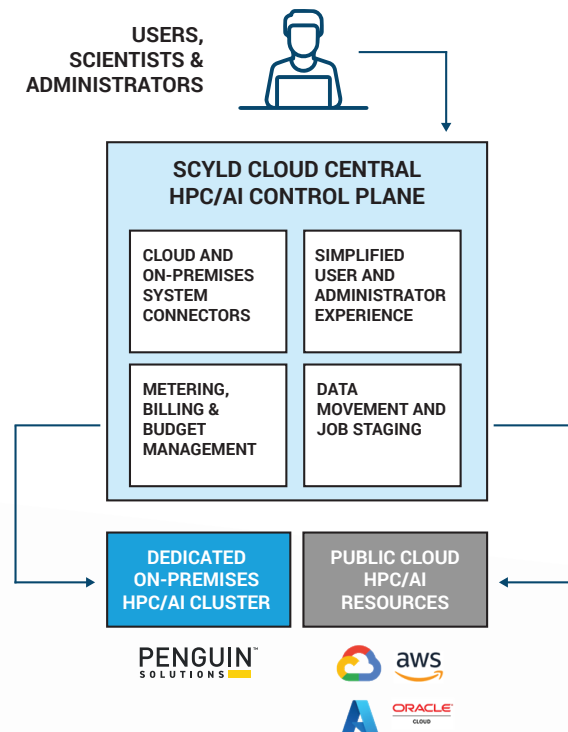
USERS, SCIENTISTS & ADMINISTRATORS

SCYLD CLOUD CENTRAL HPC/AI CONTROL PLANE

CLOUD AND ON-PREMISES SYSTEM CONNECTORS

SIMPLIFIED USER AND ADMINISTRATOR EXPERIENCE

METERING, BILLING & BUDGET MANAGEMENT

DATA MOVEMENT AND JOB STAGING

DEDICATED ON-PREMISES HPC/AI CLUSTER

PUBLIC CLOUD HPC/AI RESOURCES

PENGUIN™ SOLUTIONS

aws

ORACLE CLOUD